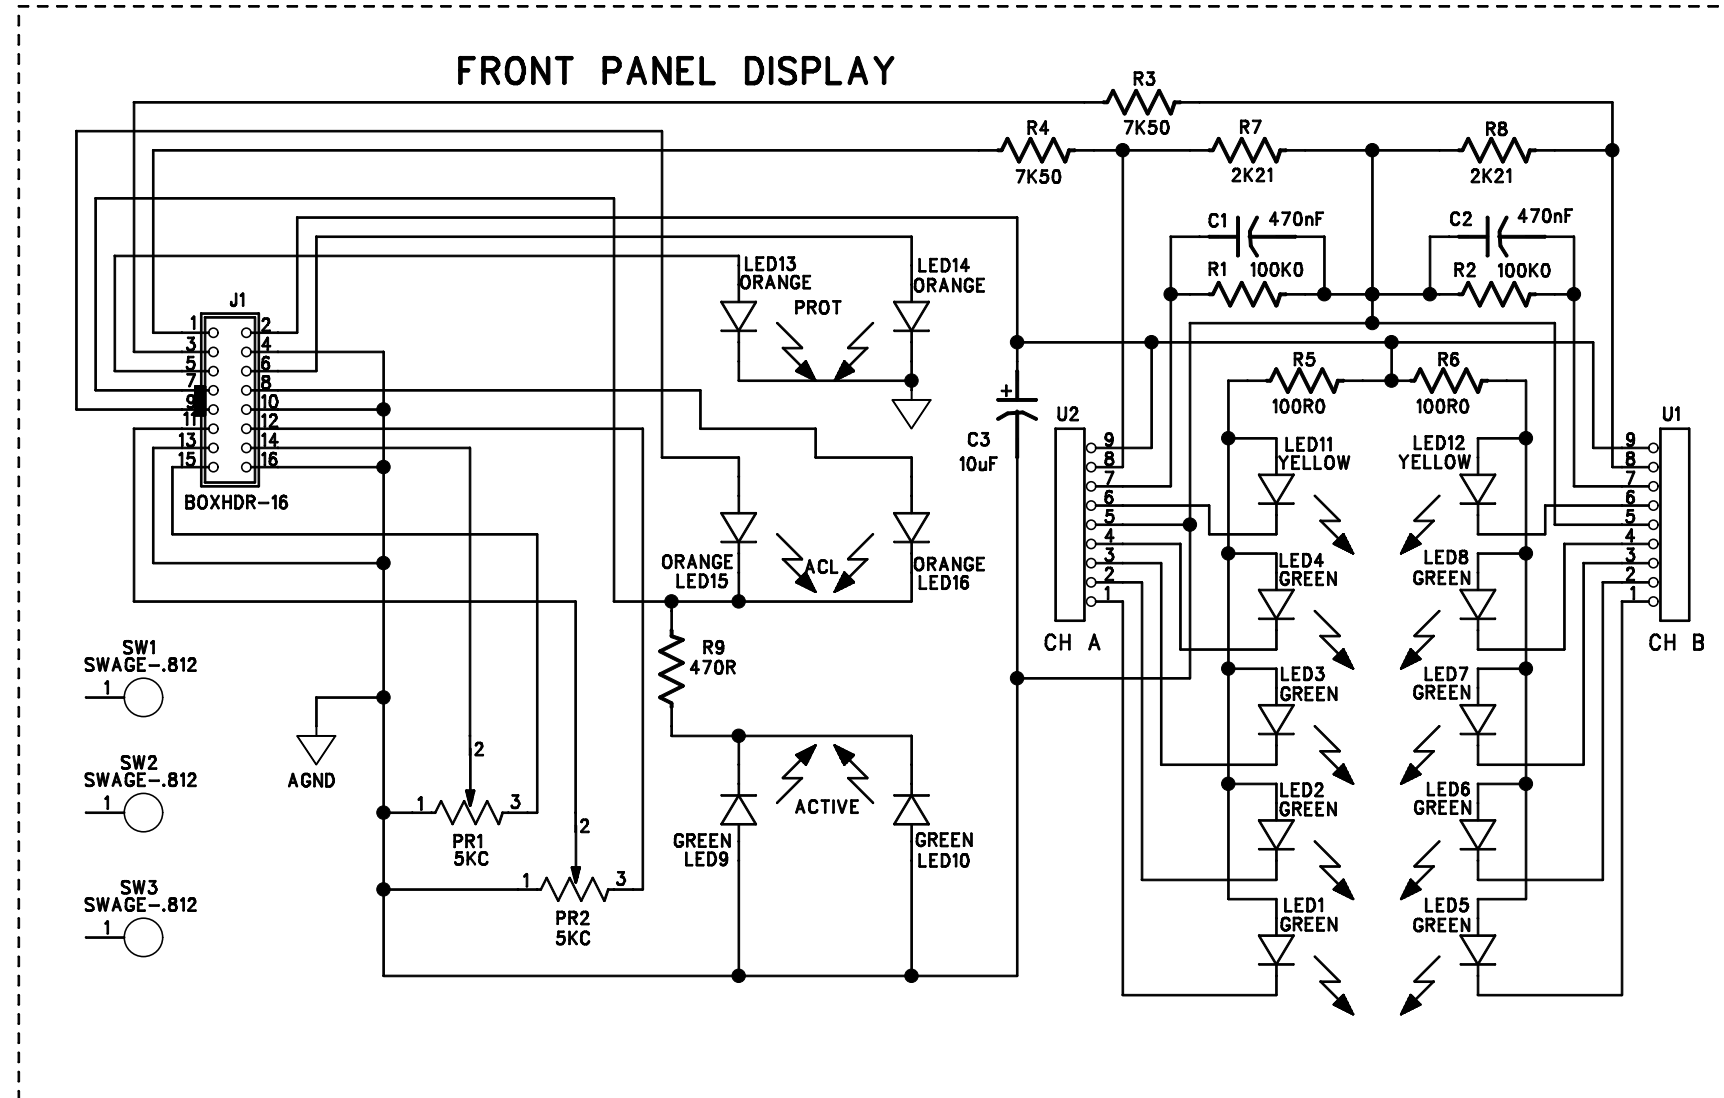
FRONT PANEL DISPLAY

R3
7K50
R4
7K50
R7
2K21
R8
2K21
C1 470nF
R1 100K0
C2 470nF
R2 100K0

J1
1 2
3 4
5 6
7 8
9 10
11 12
13 14
15 16
BOXHDR-16

LED13
ORANGE
LED14
ORANGE
PROT

C3
10uF

U2
9
8
7
6
5
4
3
2
1
CH A

R5
100R0
R6
100R0

LED11
YELLOW
LED12
YELLOW
LED4
GREEN
LED8
GREEN
LED3
GREEN
LED7
GREEN
LED2
GREEN
LED6
GREEN
LED1
GREEN
LED5
GREEN

U1
9
8
7
6
5
4
3
2
1
CH B

ORANGE
LED15
ACL
ORANGE
LED16

R9
470R

ACTIVE
GREEN
LED9
GREEN
LED10

SW1
SWAGE-.812
1
SW2
SWAGE-.812
1
SW3
SWAGE-.812
1

AGND

2
1 3
PR1
5KC
2
1 3
PR2
5KC